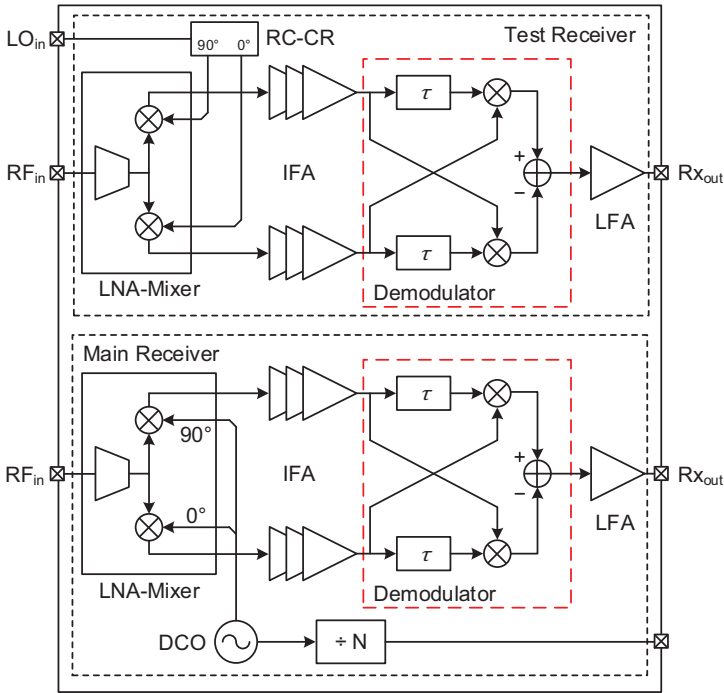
$LO_{in}$
90° 0°
RC-CR
Test Receiver
$RF_{in}$
IFA
$\tau$
$\tau$
+
−
$Rx_{out}$
LFA
LNA-Mixer
Demodulator

Main Receiver
90°
$RF_{in}$
IFA
$\tau$
$\tau$
+
−
$Rx_{out}$
0°
LFA
LNA-Mixer
Demodulator
DCO
÷ N